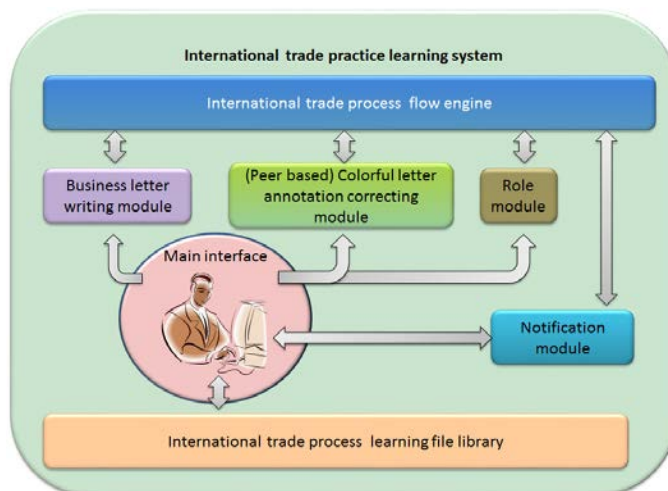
International trade practice learning system

International trade process flow engine

Business letter writing module

(Peer based) Colorful letter annotation correcting module

Role module

Main interface

Notification module

International trade process learning file library